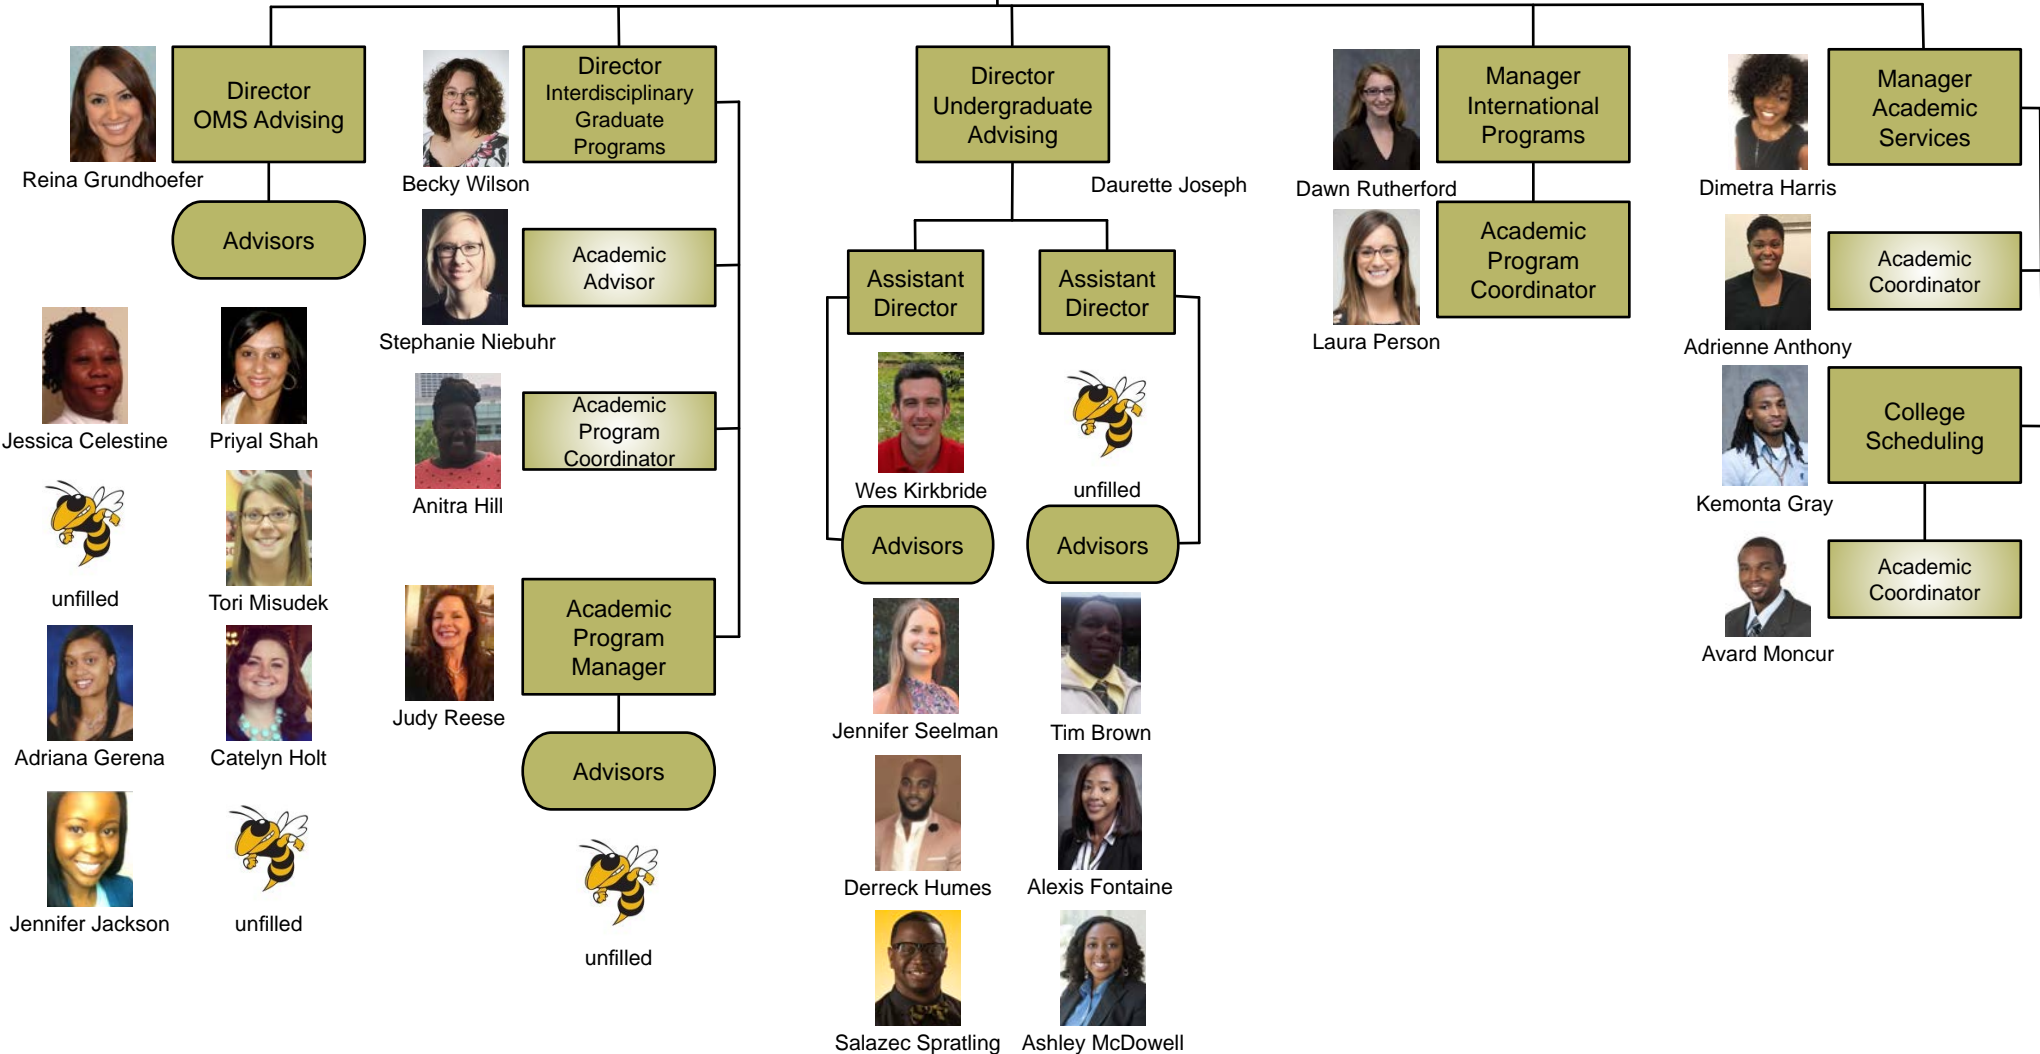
Director
OMS Advising

Reina Grundhoefer

Advisors

Jessica Celestine

Priyal Shah

unfilled

Tori Misudek

Adriana Gerena

Catelyn Holt

Jennifer Jackson

unfilled

Director
Interdisciplinary
Graduate
Programs

Becky Wilson

Academic
Advisor

Stephanie Niebuhr

Academic
Program
Coordinator

Anitra Hill

Academic
Program
Manager

Judy Reese

Advisors

unfilled

Director
Undergraduate
Advising

Daurette Joseph

Assistant
Director

Assistant
Director

Wes Kirkbride

unfilled

Advisors

Advisors

Jennifer Seelman

Tim Brown

Derreck Humes

Alexis Fontaine

Salazec Spratling

Ashley McDowell

Manager
International
Programs

Dawn Rutherford

Academic
Program
Coordinator

Laura Person

Manager
Academic
Services

Dimetra Harris

Academic
Coordinator

Adrienne Anthony

College
Scheduling

Kemonta Gray

Academic
Coordinator

Avard Moncur